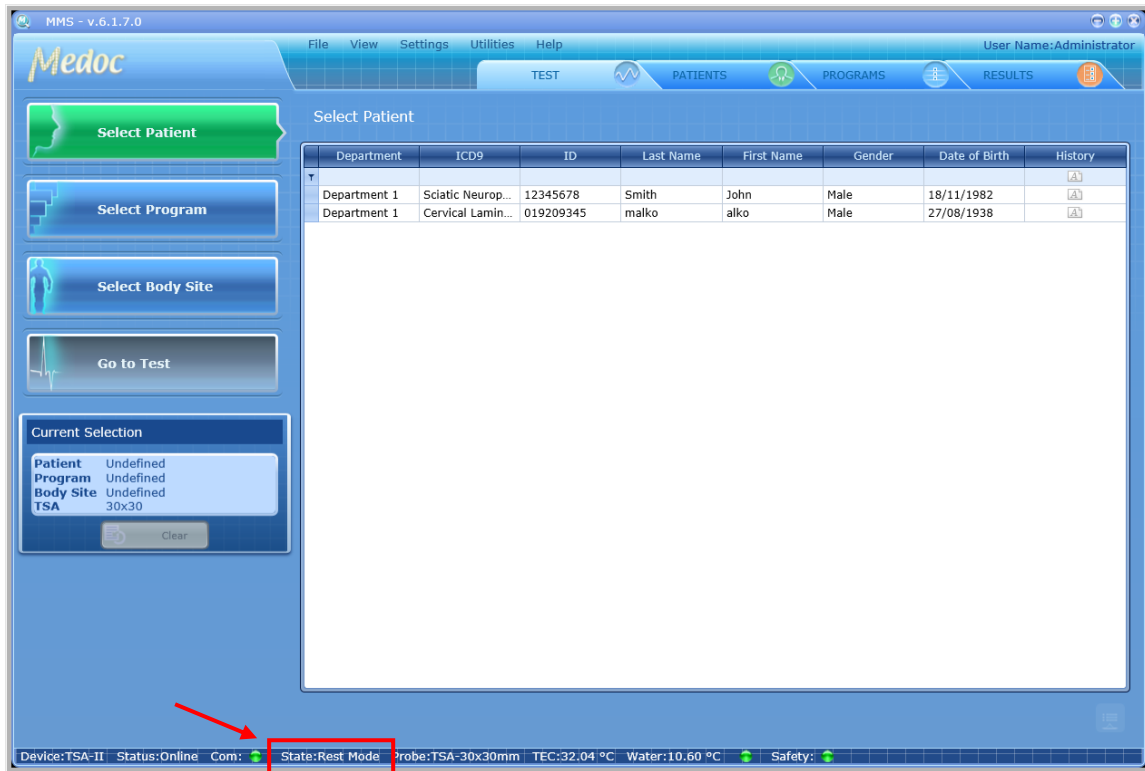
MMS - v.6.1.7.0

Medoc

File View Settings Utilities Help

User Name:Administrator

TEST PATIENTS PROGRAMS RESULTS

Select Patient

Select Program

Select Body Site

Go to Test

Select Patient

| Department | ICD9 | ID | Last Name | First Name | Gender | Date of Birth | History |
|---|---|---|---|---|---|---|---|
| Department 1 | Sciatic Neurop... | 12345678 | Smith | John | Male | 18/11/1982 | |
| Department 1 | Cervical Lamin... | 019209345 | malko | alko | Male | 27/08/1938 | |

Current Selection

Patient Undefined
Program Undefined
Body Site Undefined
TSA 30x30

Clear

Device:TSA-II Status:Online Com: State:Rest Mode Probe:TSA-30x30mm TEC:32.04 °C Water:10.60 °C Safety: